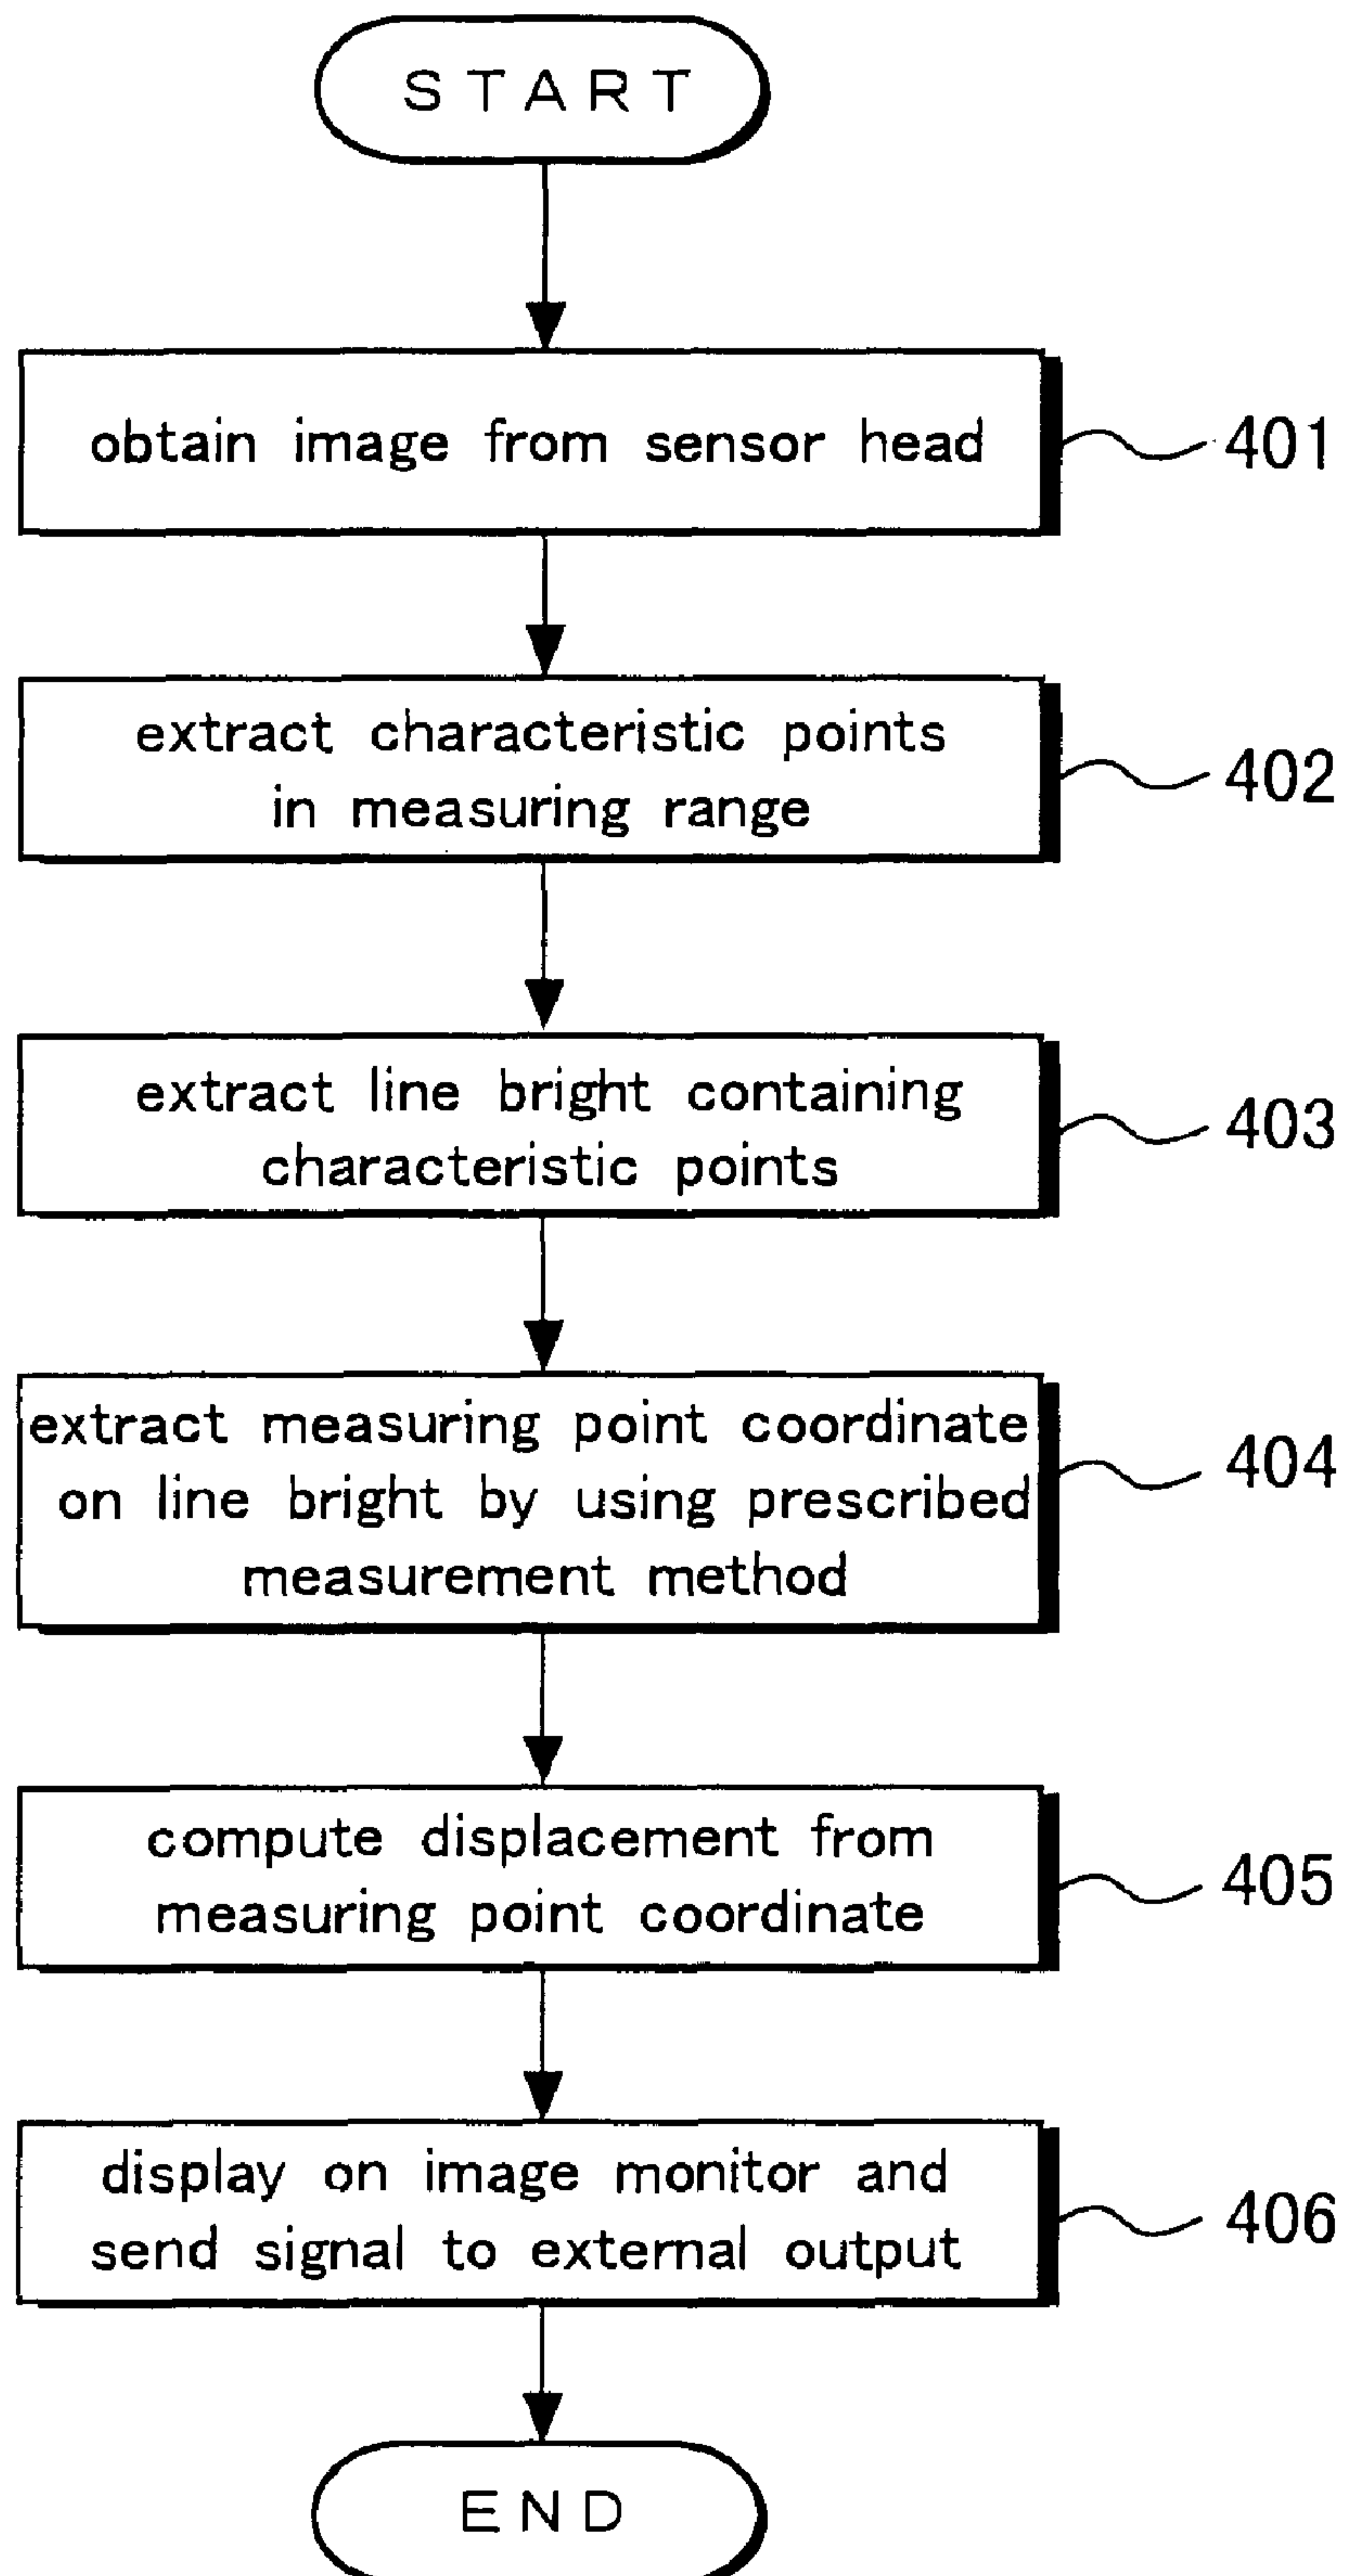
START

obtain image from sensor head

401

extract characteristic points in measuring range

402

extract line bright containing characteristic points

403

extract measuring point coordinate on line bright by using prescribed measurement method

404

compute displacement from measuring point coordinate

405

display on image monitor and send signal to extemal output

406

END